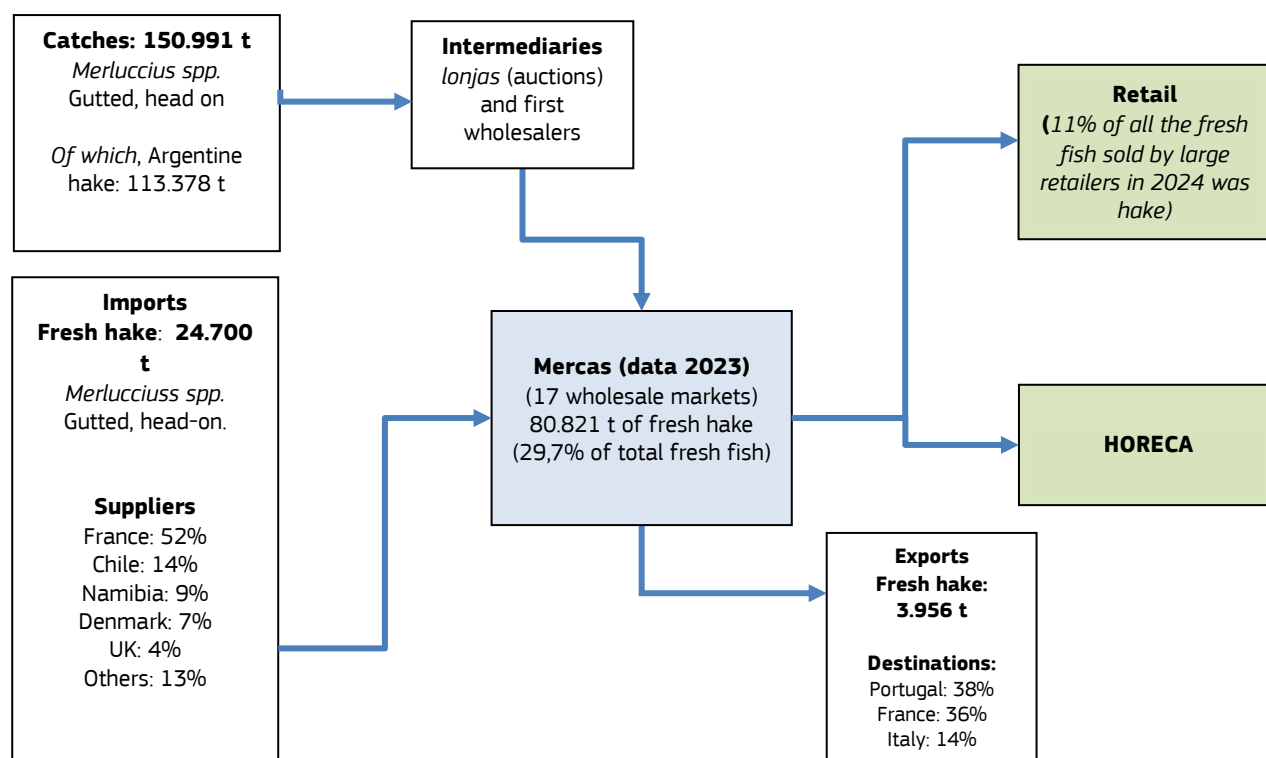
**Catches: 150.991 t**
*Merluccius spp.*
Gutted, head on

*Of which*, Argentine hake: 113.378 t

**Intermediaries**
*lonjas* (auctions) and first wholesalers

**Retail**
**(***11% of all the fresh fish sold by large retailers in 2024 was hake)*

**Imports**
**Fresh hake**: **24.700 t**
*Merlucciuss spp.*
Gutted, head-on.

**Suppliers**
France: 52%
Chile: 14%
Namibia: 9%
Denmark: 7%
UK: 4%
Others: 13%

**Mercas (data 2023)**
(17 wholesale markets)
80.821 t of fresh hake
(29,7% of total fresh fish)

**HORECA**

**Exports**
**Fresh hake: 3.956 t**

**Destinations:**
Portugal: 38%
France: 36%
Italy: 14%